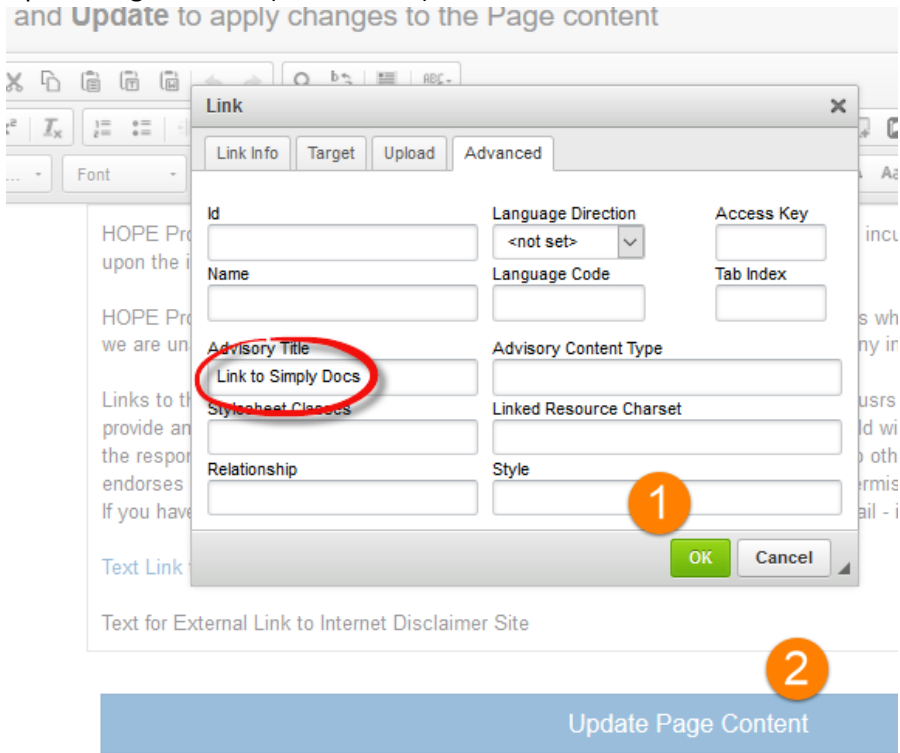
and Update to apply changes to the Page content

Font

Link

Link Info | Target | Upload | Advanced

Id

Language Direction
<not set>

Access Key

Name

Language Code

Tab Index

Advisory Title
Link to Simply Docs

Advisory Content Type

Stylesheet Classes

Linked Resource Charset

Relationship

Style

1

OK
Cancel

HOPE Pro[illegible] incu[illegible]
upon the i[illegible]

HOPE Pro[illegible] s wh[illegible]
we are un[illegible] ny in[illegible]

Links to th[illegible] usrs
provide an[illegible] ld wi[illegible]
the respon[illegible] o oth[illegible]
endorses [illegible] rmis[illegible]
If you have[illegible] ail - i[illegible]

Text Link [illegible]

Text for External Link to Internet Disclaimer Site

2

Update Page Content